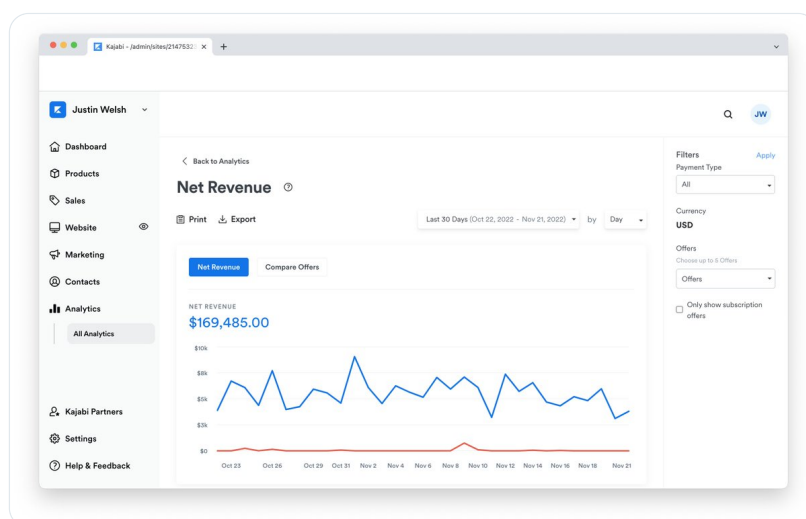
Kajabi - /admin/sites/21475323 ×

Justin Welsh

JW

Dashboard
Products
Sales
Website
Marketing
Contacts
Analytics
All Analytics

Kajabi Partners
Settings
Help & Feedback

< Back to Analytics

Net Revenue

Print Export

Last 30 Days (Oct 22, 2022 - Nov 21, 2022) by Day

Net Revenue Compare Offers

NET REVENUE
$169,485.00

$10k
$8k
$5k
$3k
$0

Oct 23 Oct 26 Oct 29 Oct 31 Nov 2 Nov 4 Nov 6 Nov 8 Nov 10 Nov 12 Nov 14 Nov 16 Nov 18 Nov 21

Filters Apply
Payment Type
All

Currency
USD

Offers
Choose up to 5 Offers
Offers

Only show subscription offers